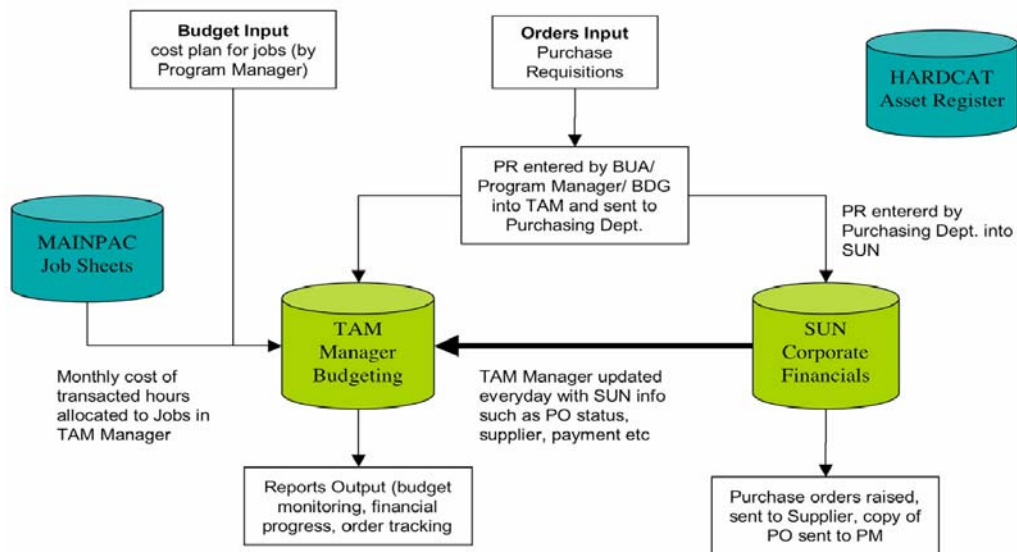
**Budget Input**
cost plan for jobs (by Program Manager)

**Orders Input**
Purchase Requisitions

HARDCAT
Asset Register

MAINPAC
Job Sheets

PR entered by BUA/ Program Manager/ BDG into TAM and sent to Purchasing Dept.

PR entererd by Purchasing Dept. into SUN

TAM
Manager
Budgeting

SUN
Corporate
Financials

Monthly cost of transacted hours allocated to Jobs in TAM Manager

TAM Manager updated everyday with SUN info such as PO status, supplier, payment etc

Reports Output (budget monitoring, financial progress, order tracking

Purchase orders raised, sent to Supplier, copy of PO sent to PM